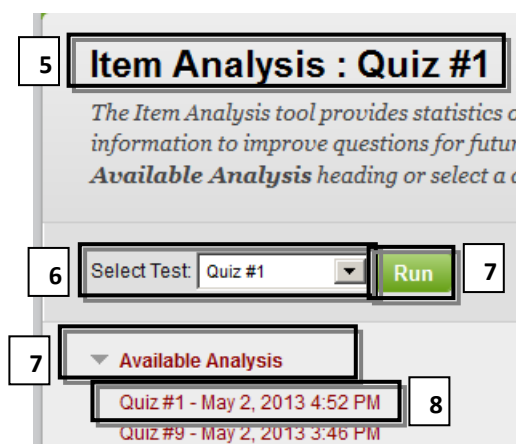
5

Item Analysis : Quiz #1

The Item Analysis tool provides statistics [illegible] information to improve questions for futu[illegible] Available Analysis heading or select a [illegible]

6 Select Test: Quiz #1 Run 7

7 Available Analysis

Quiz #1 - May 2, 2013 4:52 PM 8

Quiz #9 - May 2, 2013 3:46 PM